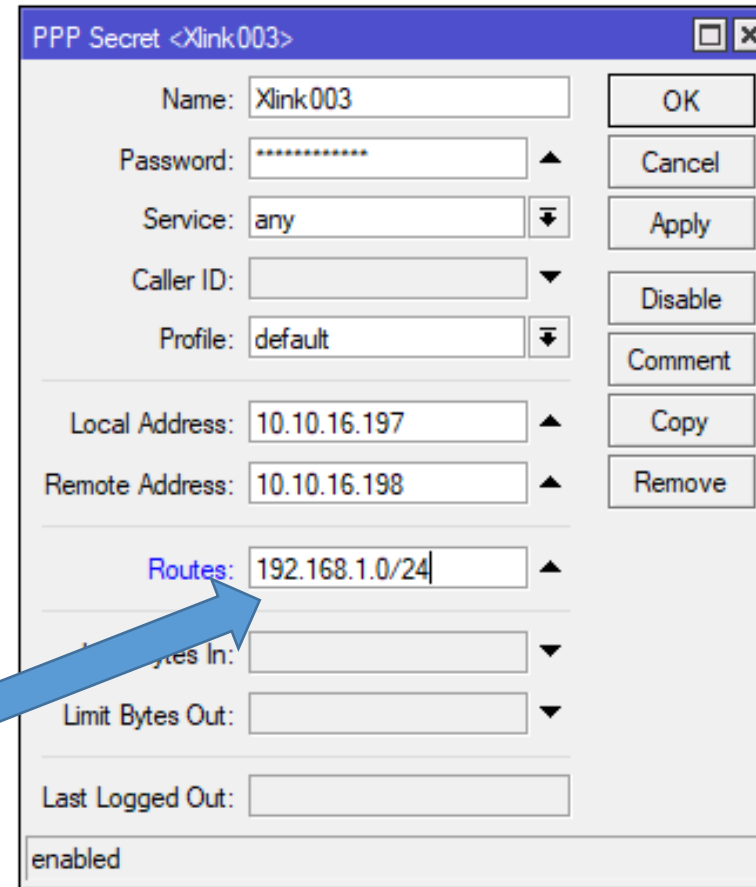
PPP Secret <Xlink003>

Name: Xlink003

Password: *************

Service: any

Caller ID:

Profile: default

Local Address: 10.10.16.197

Remote Address: 10.10.16.198

Routes: 192.168.1.0/24

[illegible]ytes In:

Limit Bytes Out:

Last Logged Out:

OK

Cancel

Apply

Disable

Comment

Copy

Remove

enabled